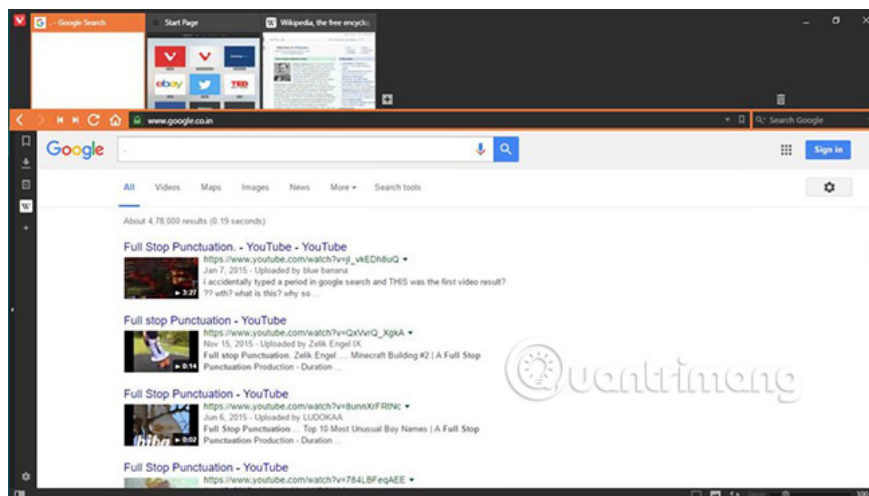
Google Search
Start Page
Wikipedia, the free encyclo

www.google.co.in
Search Google

Google
Sign in

All Videos Maps Images News More Search tools

About 4,78,000 results (0.19 seconds)

Full Stop Punctuation. - YouTube - YouTube
https://www.youtube.com/watch?v=jl_vkEDh8uQ
Jan 7, 2015 - Uploaded by blue banana
i accidentally typed a period in google search and THIS was the first video result? ?? wth? what is this? why so ...
3:27

Full stop Punctuation - YouTube
https://www.youtube.com/watch?v=QxVvrQ_XgkA
Nov 15, 2015 - Uploaded by Zelik Engel IX
Full stop Punctuation. Zelik Engel .... Minecraft Building #2 | A Full Stop Punctuation Production - Duration ...
0:14

Full Stop Punctuation - YouTube
https://www.youtube.com/watch?v=8unnXrFRtNc
Jun 6, 2015 - Uploaded by LUDOKAA
Full Stop Punctuation ... Top 10 Most Unusual Boy Names | A Full Stop Punctuation Production - Duration ...
0:02

Full Stop Punctuation - YouTube
https://www.youtube.com/watch?v=784LBFeqAEE

Quantrimang